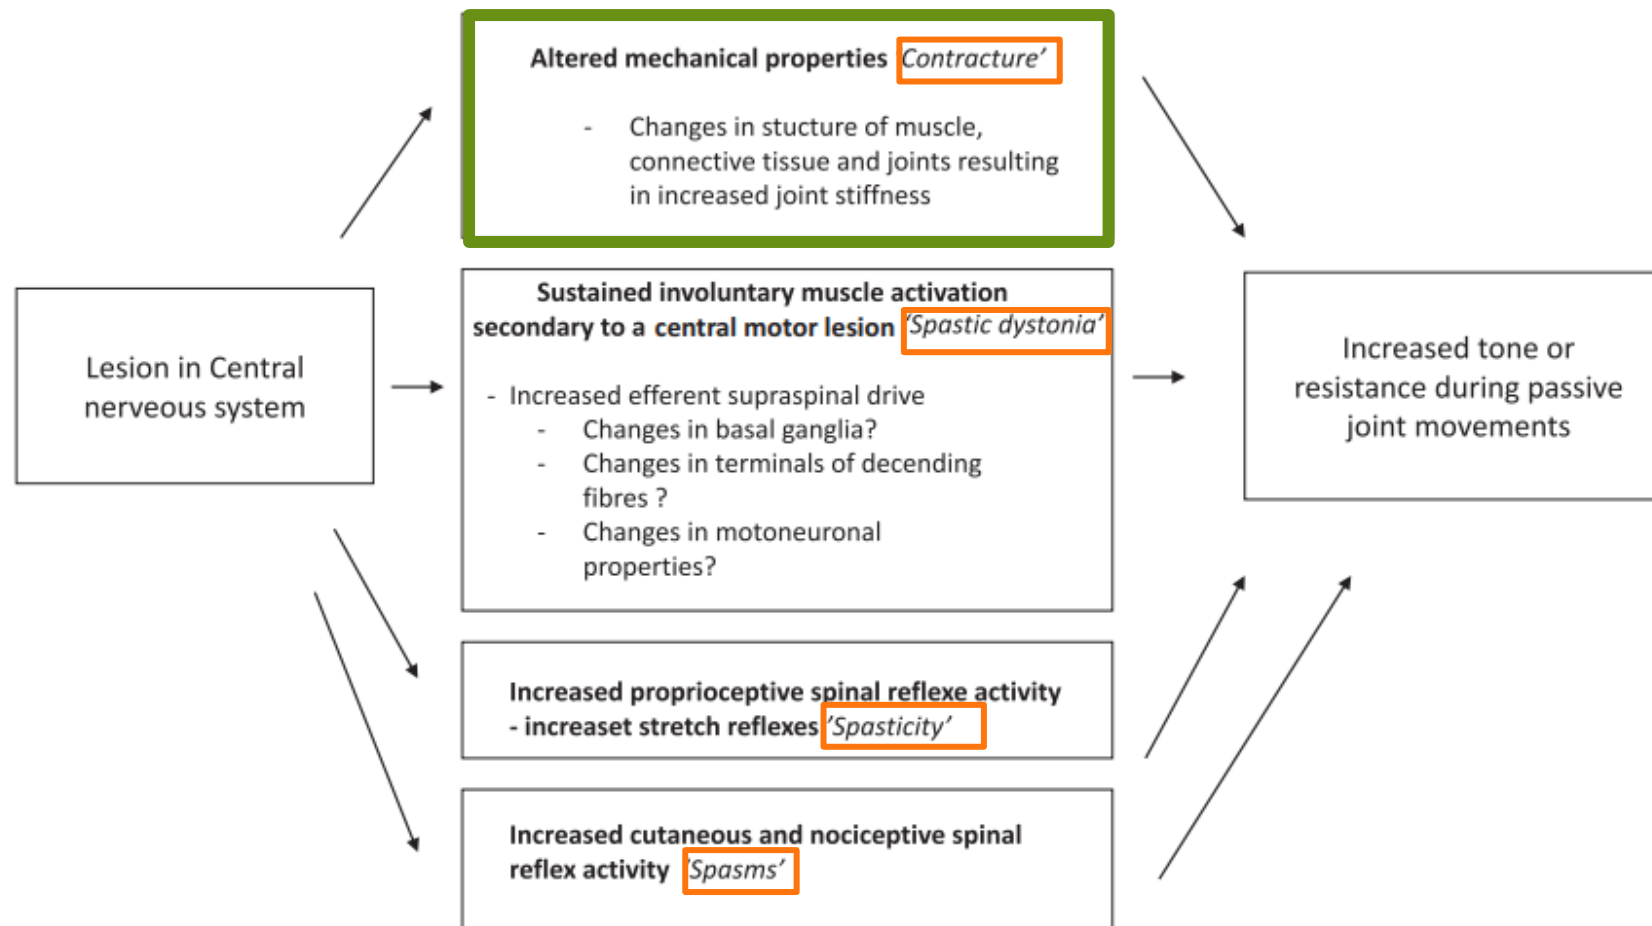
Lesion in Central nerveous system

**Altered mechanical properties** *Contracture'*

- Changes in stucture of muscle, connective tissue and joints resulting in increased joint stiffness

**Sustained involuntary muscle activation secondary to a central motor lesion** *'Spastic dystonia'*

- Increased efferent supraspinal drive
  - Changes in basal ganglia?
  - Changes in terminals of decending fibres ?
  - Changes in motoneuronal properties?

**Increased proprioceptive spinal reflexe activity - increaset stretch reflexes** *'Spasticity'*

**Increased cutaneous and nociceptive spinal reflex activity** *'Spasms'*

Increased tone or resistance during passive joint movements